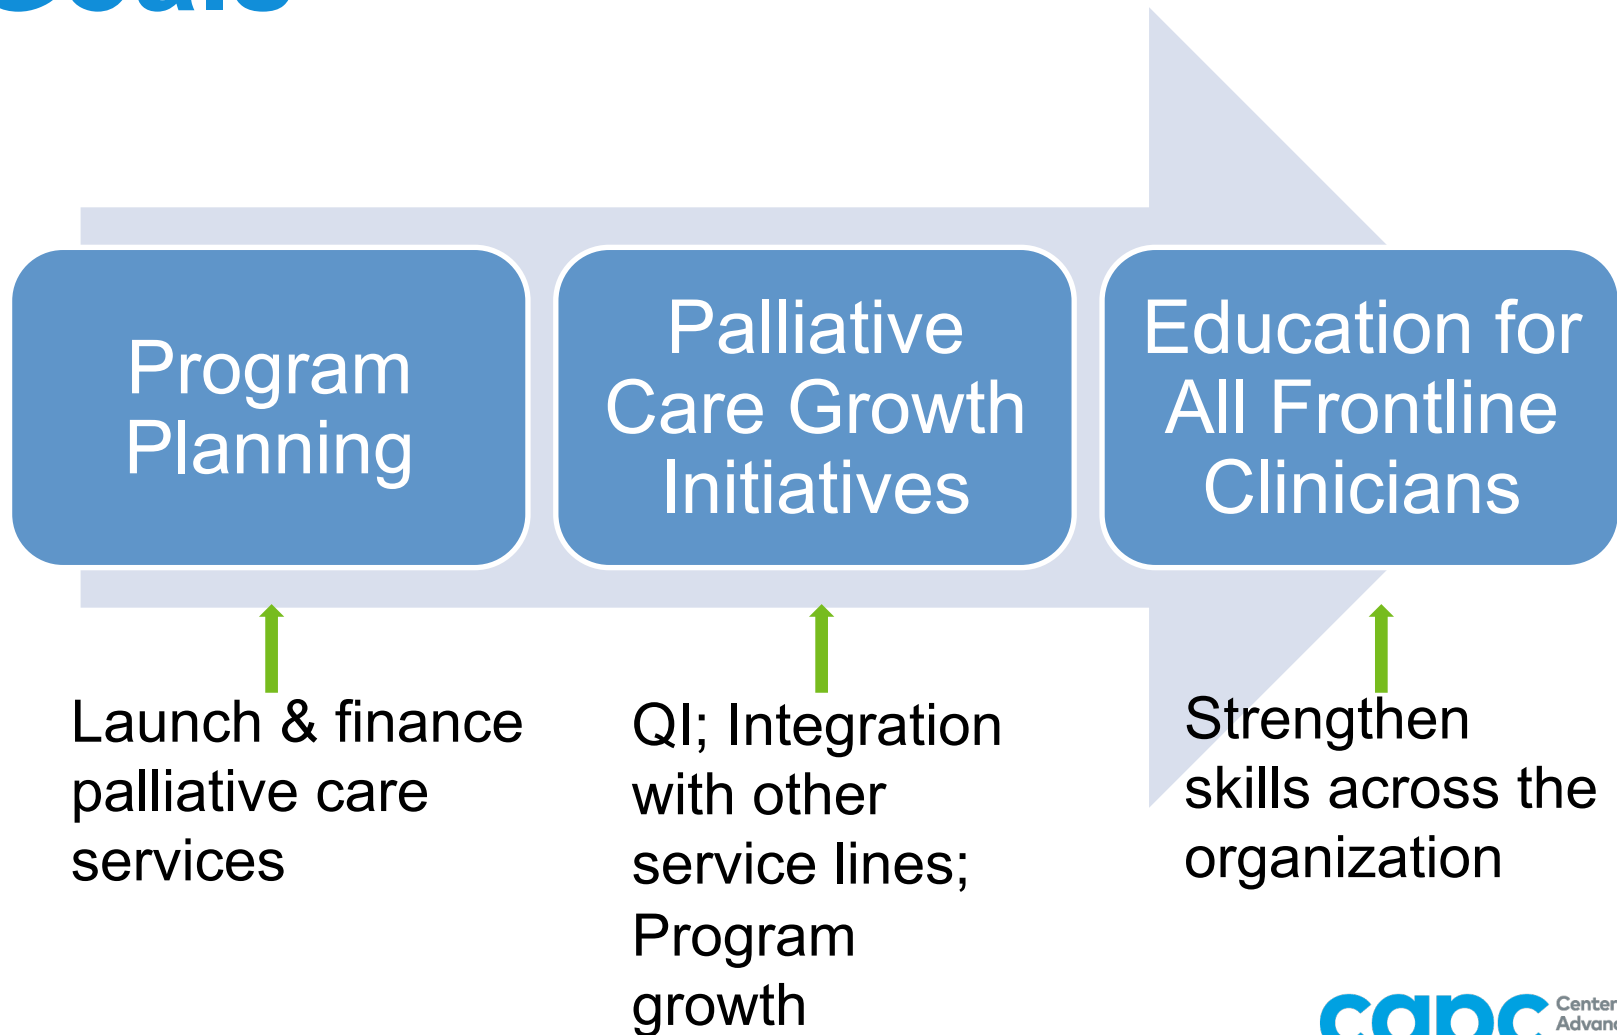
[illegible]

Program Planning

Palliative Care Growth Initiatives

Education for All Frontline Clinicians

Launch & finance palliative care services

QI; Integration with other service lines; Program growth

Strengthen skills across the organization

capc Center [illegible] Advan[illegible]